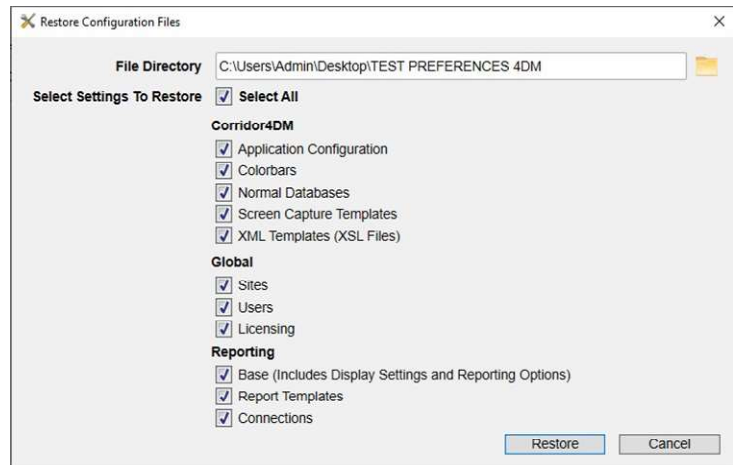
Restore Configuration Files

×

File Directory C:\Users\Admin\Desktop\TEST PREFERENCES 4DM

Select Settings To Restore Select All

Corridor4DM

Application Configuration

Colorbars

Normal Databases

Screen Capture Templates

XML Templates (XSL Files)

Global

Sites

Users

Licensing

Reporting

Base (Includes Display Settings and Reporting Options)

Report Templates

Connections

Restore Cancel